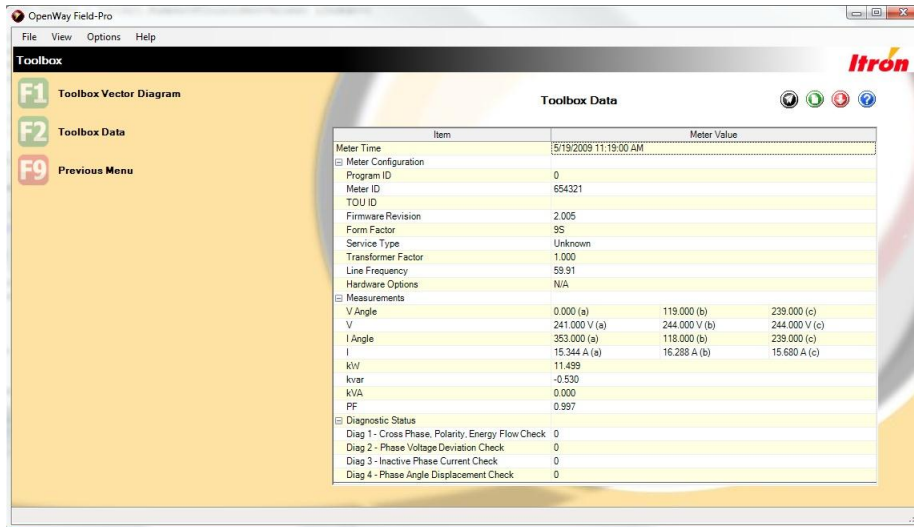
OpenWay Field-Pro

File View Options Help

Toolbox

Itron

F1 Toolbox Vector Diagram

F2 Toolbox Data

F9 Previous Menu

Toolbox Data

| Item | Meter Value | | |
|---|---|---|---|
| Meter Time | 5/19/2009 11:19:00 AM | | |
| ⊟ Meter Configuration | | | |
| Program ID | 0 | | |
| Meter ID | 654321 | | |
| TOU ID | | | |
| Firmware Revision | 2.005 | | |
| Form Factor | 9S | | |
| Service Type | Unknown | | |
| Transformer Factor | 1.000 | | |
| Line Frequency | 59.91 | | |
| Hardware Options | N/A | | |
| ⊟ Measurements | | | |
| V Angle | 0.000 (a) | 119.000 (b) | 239.000 (c) |
| V | 241.000 V (a) | 244.000 V (b) | 244.000 V (c) |
| I Angle | 353.000 (a) | 118.000 (b) | 239.000 (c) |
| I | 15.344 A (a) | 16.288 A (b) | 15.680 A (c) |
| kW | 11.499 | | |
| kvar | -0.530 | | |
| kVA | 0.000 | | |
| PF | 0.997 | | |
| ⊟ Diagnostic Status | | | |
| Diag 1 - Cross Phase, Polarity, Energy Flow Check | 0 | | |
| Diag 2 - Phase Voltage Deviation Check | 0 | | |
| Diag 3 - Inactive Phase Current Check | 0 | | |
| Diag 4 - Phase Angle Displacement Check | 0 | | |